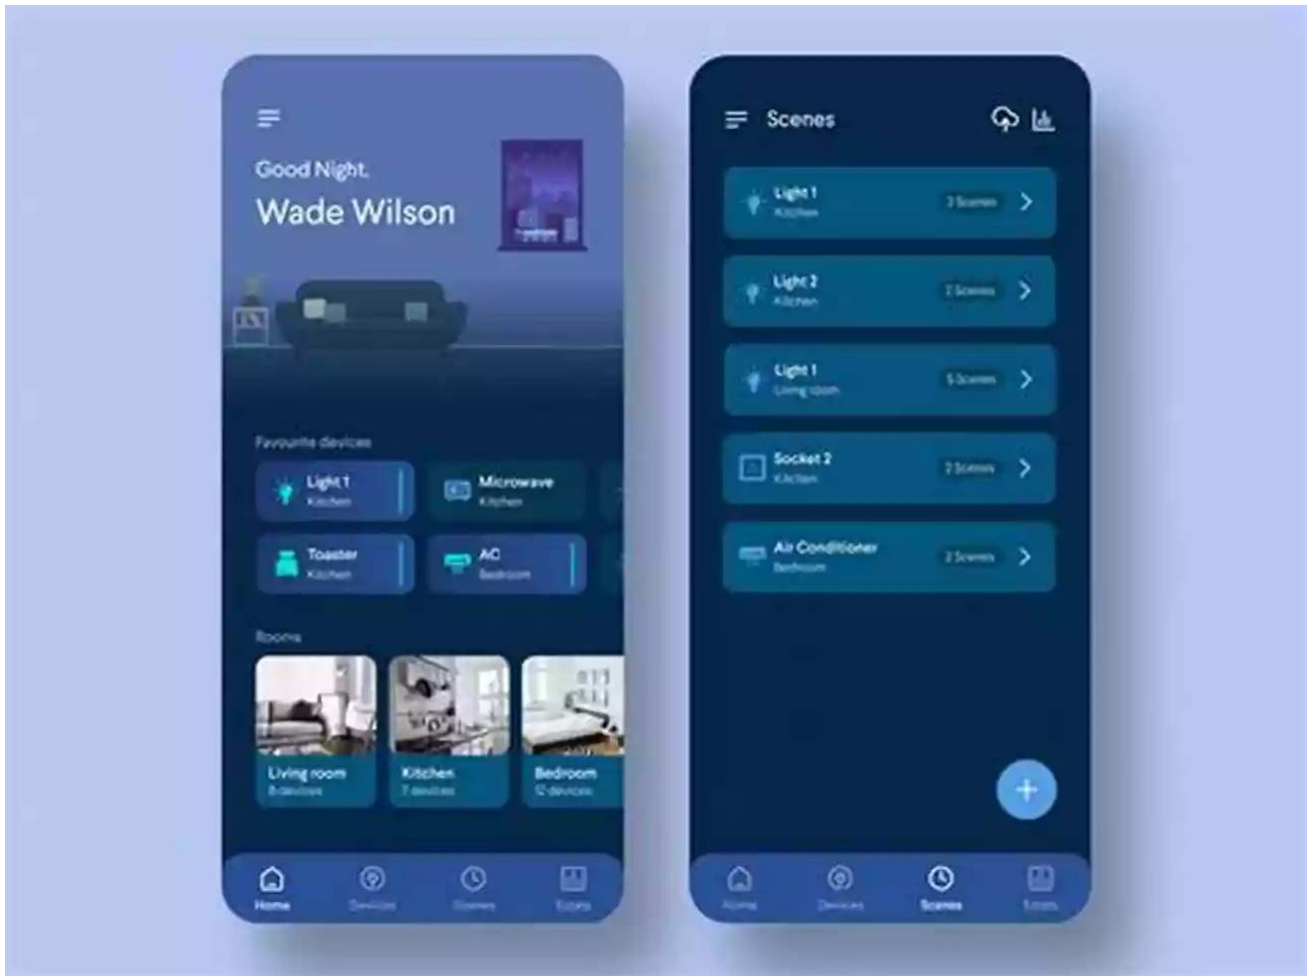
Good Night.
Wade Wilson

Favourite devices

Light 1
Kitchen

Microwave
Kitchen

Toaster
Kitchen

AC
Bedroom

Rooms

Living room
8 devices

Kitchen
7 devices

Bedroom
12 devices

Home
Devices
Scenes
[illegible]

Scenes

Light 1
Kitchen
3 Scenes

Light 2
Kitchen
2 Scenes

Light 1
Living room
5 Scenes

Socket 2
Kitchen
2 Scenes

Air Conditioner
Bedroom
2 Scenes

+

Home
Devices
Scenes
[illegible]